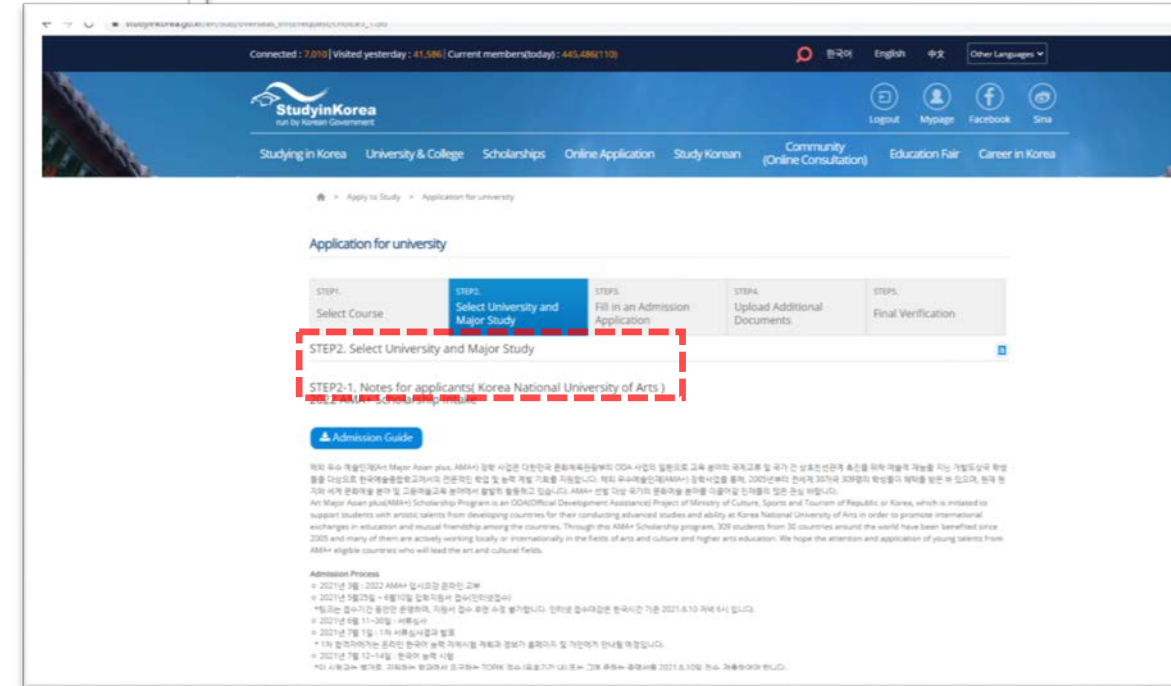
Connected : 7,010 | Visited yesterday : 41,586 | Current members(today) : 445,486(110)

한국어 English 中文 Other Languages

StudyinKorea
run by Korean Government

Logout Mypage Facebook Sina

Studying in Korea University & College Scholarships Online Application Study Korean Community (Online Consultation) Education Fair Career in Korea

Apply to Study > Application for university

Application for university

| STEP1. Select Course | STEP2. Select University and Major Study | STEP3. Fill in an Admission Application | STEP4. Upload Additional Documents | STEP5. Final Verification |
|---|---|---|---|---|

STEP2. Select University and Major Study

STEP2-1. Notes for applicants( Korea National University of Arts )

2022 AMA+ Scholarship Intake

Admission Guide

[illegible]

Art Major Asian plus(AMA+) Scholarship Program is an ODA(Official Development Assistance) Project of Ministry of Culture, Sports and Tourism of Republic or Korea, which is initiated to support students with artistic talents from developing countries for their conducting advanced studies and ability at Korea National University of Arts in order to promote international exchanges in education and mutual friendship among the countries. Through this AMA+ Scholarship program, 309 students from 30 countries around the world have been benefited since 2005 and many of them are actively working locally or internationally in the fields of arts and culture and higher arts education. We hope the attention and application of young talents from AMA+ eligible countries who will lead the art and cultural fields.

Admission Process
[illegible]